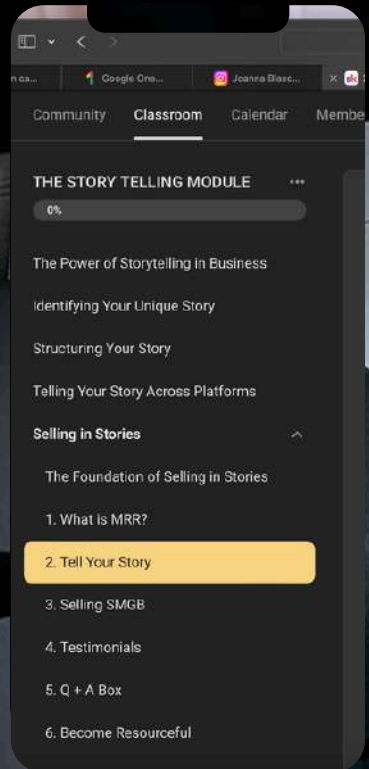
n ca... | Google One... | Joanna Blasc... | × | sk

Community Classroom Calendar Membe

THE STORY TELLING MODULE •••

0%

The Power of Storytelling in Business

Identifying Your Unique Story

Structuring Your Story

Telling Your Story Across Platforms

Selling in Stories

The Foundation of Selling in Stories

1. What is MRR?

2. Tell Your Story

3. Selling SMGB

4. Testimonials

5. Q + A Box

6. Become Resourceful